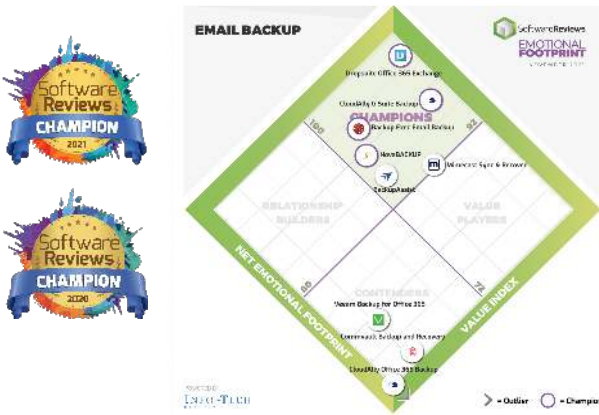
Software Reviews
CHAMPION
2021

Software Reviews
CHAMPION
2020

EMAIL BACKUP

SoftwareReviews
EMOTIONAL FOOTPRINT
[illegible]

Dropsuite Office 365 Exchange
CloudAlly G Suite Backup
CHAMPIONS
Backup Ferry Email Backup
NovaBACKUP
Wholesale Sync & Forward
BackupAssist

100
92

RELATIONSHIP BUILDERS
VALUE PLAYERS

NET EMOTIONAL FOOTPRINT
VALUE INDEX

80
72

CONTENDERS
Veeam Backup for Office 365
Commvault Backup and Recovery
CloudAlly Office 365 Backup

POWERED BY
INFO~TECH

= Outlier
= Champion